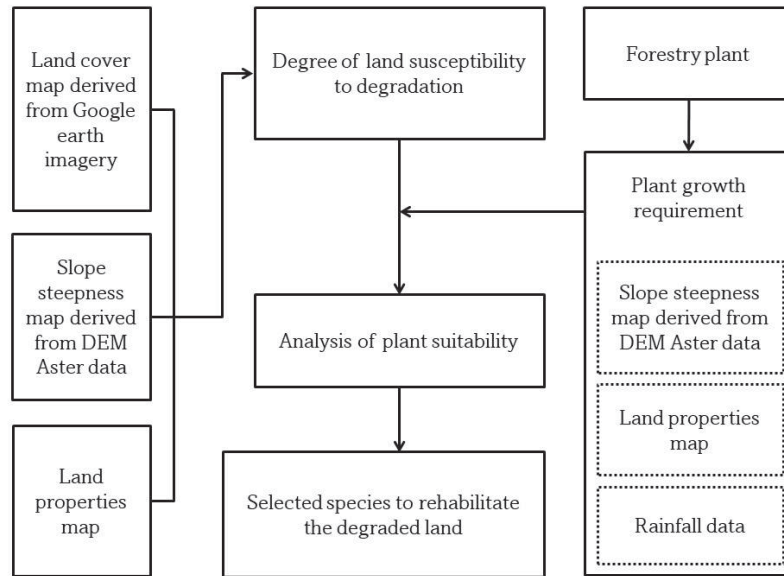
Land cover map derived from Google earth imagery

Slope steepness map derived from DEM Aster data

Land properties map

Degree of land susceptibility to degradation

Analysis of plant suitability

Selected species to rehabilitate the degraded land

Forestry plant

Plant growth requirement

Slope steepness map derived from DEM Aster data

Land properties map

Rainfall data